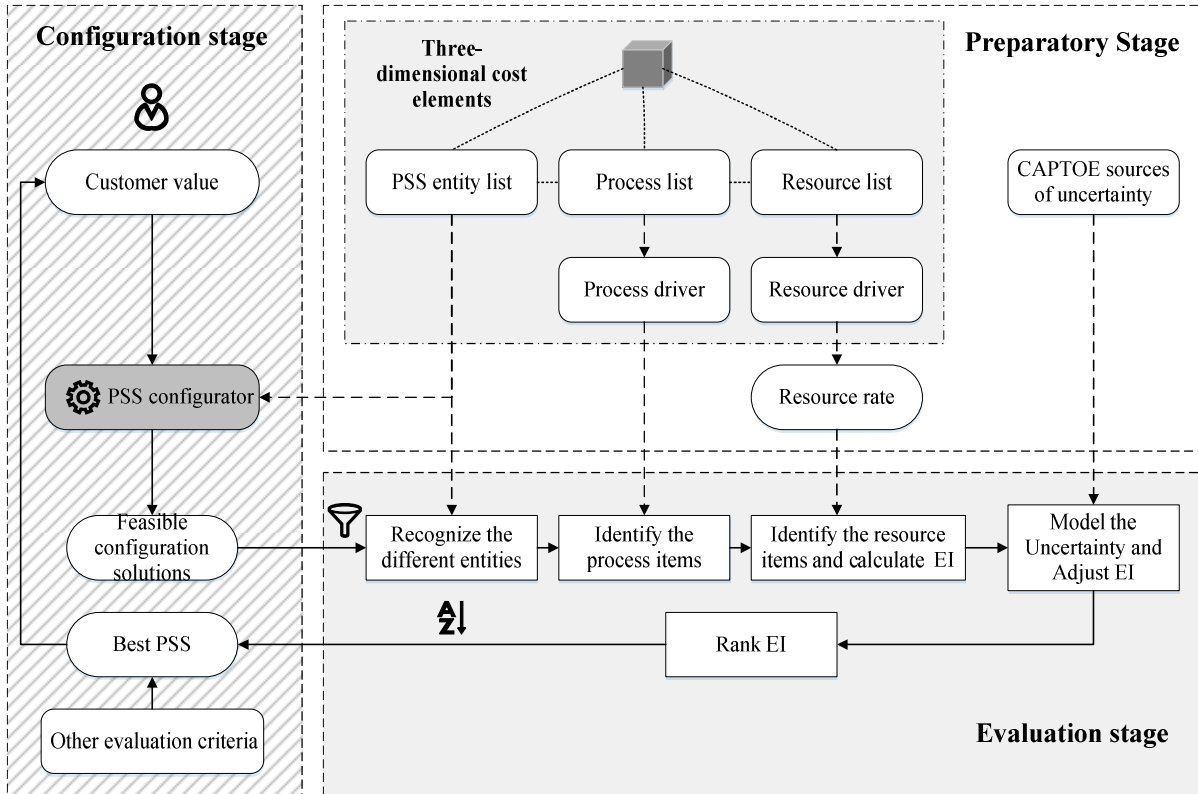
Configuration stage

Customer value

PSS configurator

Feasible configuration solutions

Best PSS

Other evaluation criteria

Three-dimensional cost elements

Preparatory Stage

PSS entity list

Process list

Resource list

CAPTOE sources of uncertainty

Process driver

Resource driver

Resource rate

Recognize the different entities

Identify the process items

Identify the resource items and calculate EI

Model the Uncertainty and Adjust EI

Rank EI

Evaluation stage